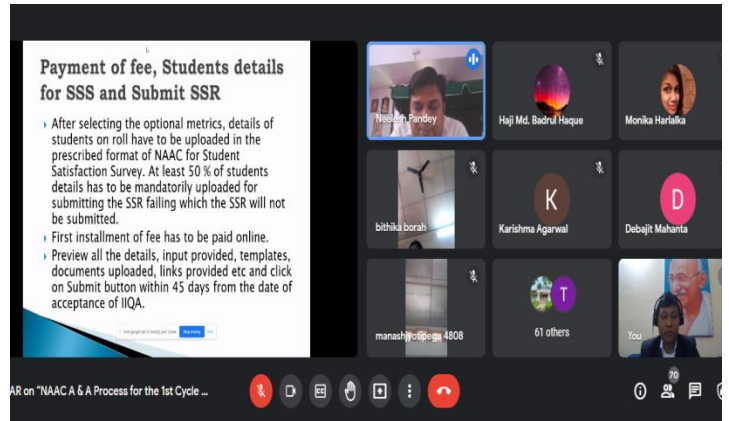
Payment of fee, Students details for SSS and Submit SSR

After selecting the optional metrics, details of students on roll have to be uploaded in the prescribed format of NAAC for Student Satisfaction Survey. At least 50 % of students details has to be mandatorily uploaded for submitting the SSR failing which the SSR will not be submitted.

First installment of fee has to be paid online.

Preview all the details, input provided, templates, documents uploaded, links provided etc and click on Submit button within 45 days from the date of acceptance of IIQA.

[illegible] Stop sharing

Neelesh Pandey

Haji Md. Badrul Haque

Monika Harlalka

bithika borah

K

Karishma Agarwal

D

Debajit Mahanta

manashjyotipegu 4808

T

61 others

You

AR on "NAAC A & A Process for the 1st Cycle ...

70